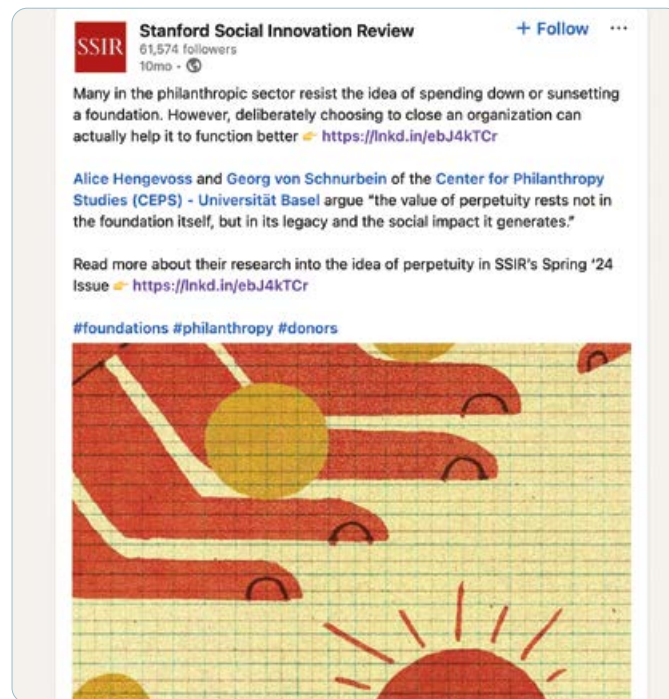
SSIR

Stanford Social Innovation Review
61,574 followers
10mo •

+ Follow

...

Many in the philanthropic sector resist the idea of spending down or sunsetting a foundation. However, deliberately choosing to close an organization can actually help it to function better 👉 https://lnkd.in/ebJ4kTCr

Alice Hengevoss and Georg von Schnurbein of the Center for Philanthropy Studies (CEPS) - Universität Basel argue "the value of perpetuity rests not in the foundation itself, but in its legacy and the social impact it generates."

Read more about their research into the idea of perpetuity in SSIR's Spring '24 Issue 👉 https://lnkd.in/ebJ4kTCr

#foundations #philanthropy #donors